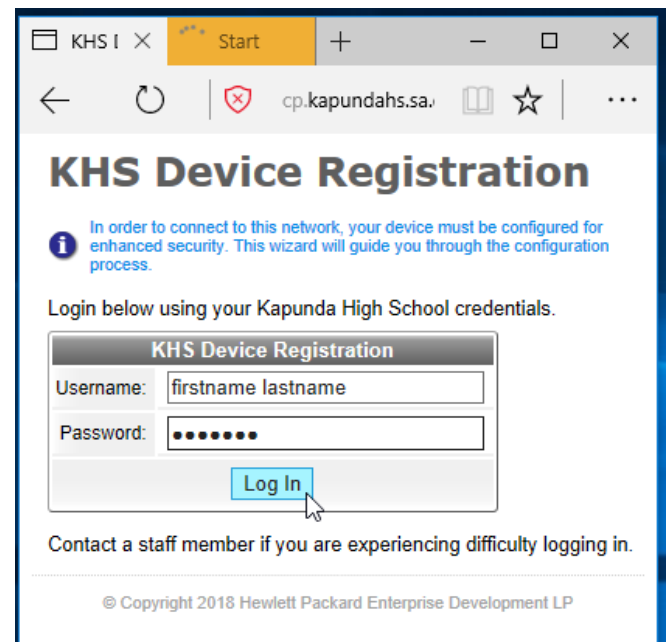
KHS I

Start

cp.kapundahs.sa.

KHS Device Registration

In order to connect to this network, your device must be configured for enhanced security. This wizard will guide you through the configuration process.

Login below using your Kapunda High School credentials.

| KHS Device Registration | |
|---|---|
| Username: | firstname lastname |
| Password: | ••••••• |
| Log In | |

Contact a staff member if you are experiencing difficulty logging in.

© Copyright 2018 Hewlett Packard Enterprise Development LP